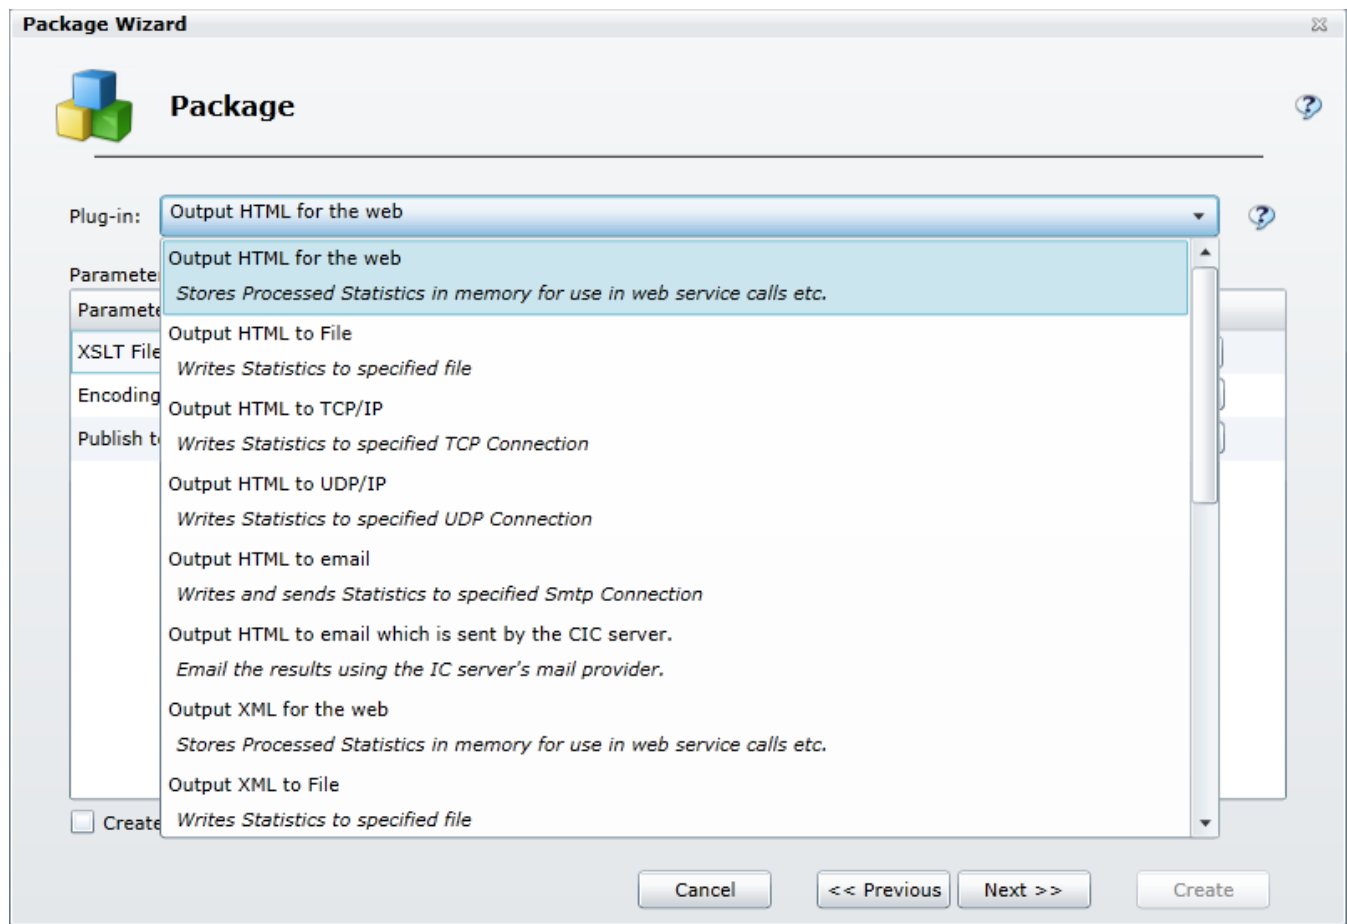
Package Wizard

Package

Plug-in: Output HTML for the web

Paramete

Paramete

XSLT File

Encoding

Publish t

Output HTML for the web
Stores Processed Statistics in memory for use in web service calls etc.

Output HTML to File
Writes Statistics to specified file

Output HTML to TCP/IP
Writes Statistics to specified TCP Connection

Output HTML to UDP/IP
Writes Statistics to specified UDP Connection

Output HTML to email
Writes and sends Statistics to specified Smtp Connection

Output HTML to email which is sent by the CIC server.
Email the results using the IC server's mail provider.

Output XML for the web
Stores Processed Statistics in memory for use in web service calls etc.

Output XML to File
Writes Statistics to specified file

Create

Cancel | << Previous | Next >> | Create